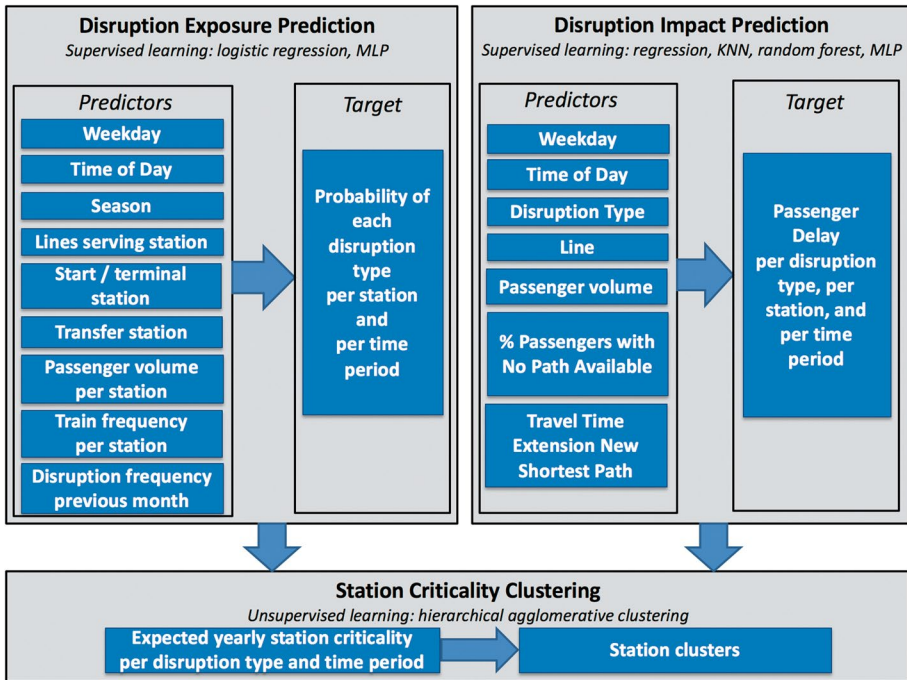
Disruption Exposure Prediction
Supervised learning: logistic regression, MLP

Predictors
Weekday
Time of Day
Season
Lines serving station
Start / terminal station
Transfer station
Passenger volume per station
Train frequency per station
Disruption frequency previous month

Target
Probability of each disruption type per station and per time period

Disruption Impact Prediction
Supervised learning: regression, KNN, random forest, MLP

Predictors
Weekday
Time of Day
Disruption Type
Line
Passenger volume
% Passengers with No Path Available
Travel Time Extension New Shortest Path

Target
Passenger Delay per disruption type, per station, and per time period

Station Criticality Clustering
Unsupervised learning: hierarchical agglomerative clustering
Expected yearly station criticality per disruption type and time period
Station clusters